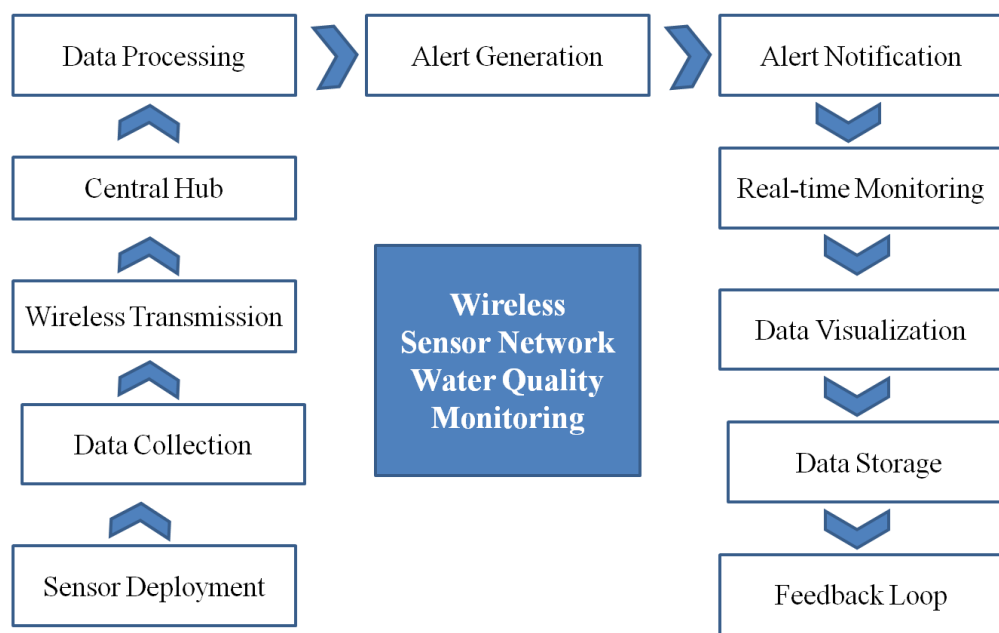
Data Processing

Alert Generation

Alert Notification

Central Hub

Real-time Monitoring

Wireless Sensor Network Water Quality Monitoring

Wireless Transmission

Data Visualization

Data Collection

Data Storage

Sensor Deployment

Feedback Loop